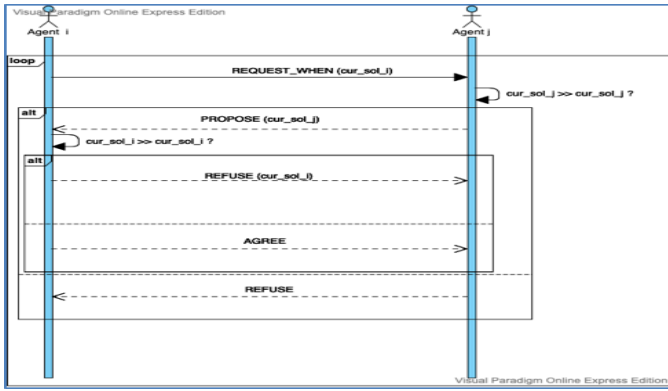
Visual Paradigm Online Express Edition

Agent i

Agent j

loop

REQUEST_WHEN (cur_sol_i)

cur_sol_j >> cur_sol_j ?

alt

PROPOSE (cur_sol_j)

cur_sol_i >> cur_sol_i ?

alt

REFUSE (cur_sol_i)

AGREE

REFUSE

Visual Paradigm Online Express Edition